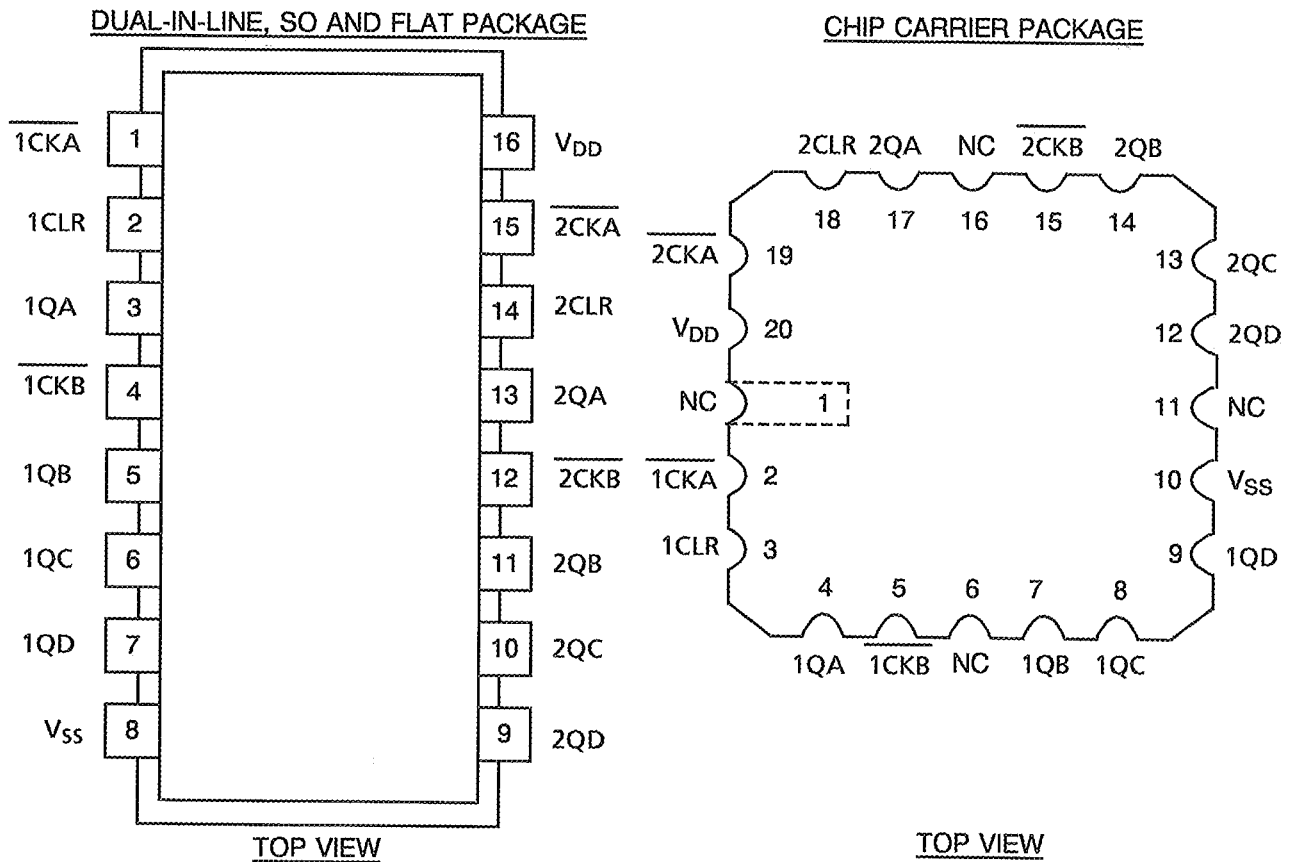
DUAL-IN-LINE, SO AND FLAT PACKAGE

$\overline{1CKA}$ 1
1CLR 2
1QA 3
$\overline{1CKB}$ 4
1QB 5
1QC 6
1QD 7
$V_{SS}$ 8

16 $V_{DD}$
15 $\overline{2CKA}$
14 2CLR
13 2QA
12 $\overline{2CKB}$
11 2QB
10 2QC
9 2QD

TOP VIEW

CHIP CARRIER PACKAGE

2CLR 2QA NC $\overline{2CKB}$ 2QB
18 17 16 15 14

$\overline{2CKA}$ 19
$V_{DD}$ 20
NC 1
$\overline{1CKA}$ 2
1CLR 3

13 2QC
12 2QD
11 NC
10 $V_{SS}$
9 1QD

4 5 6 7 8
1QA $\overline{1CKB}$ NC 1QB 1QC

TOP VIEW